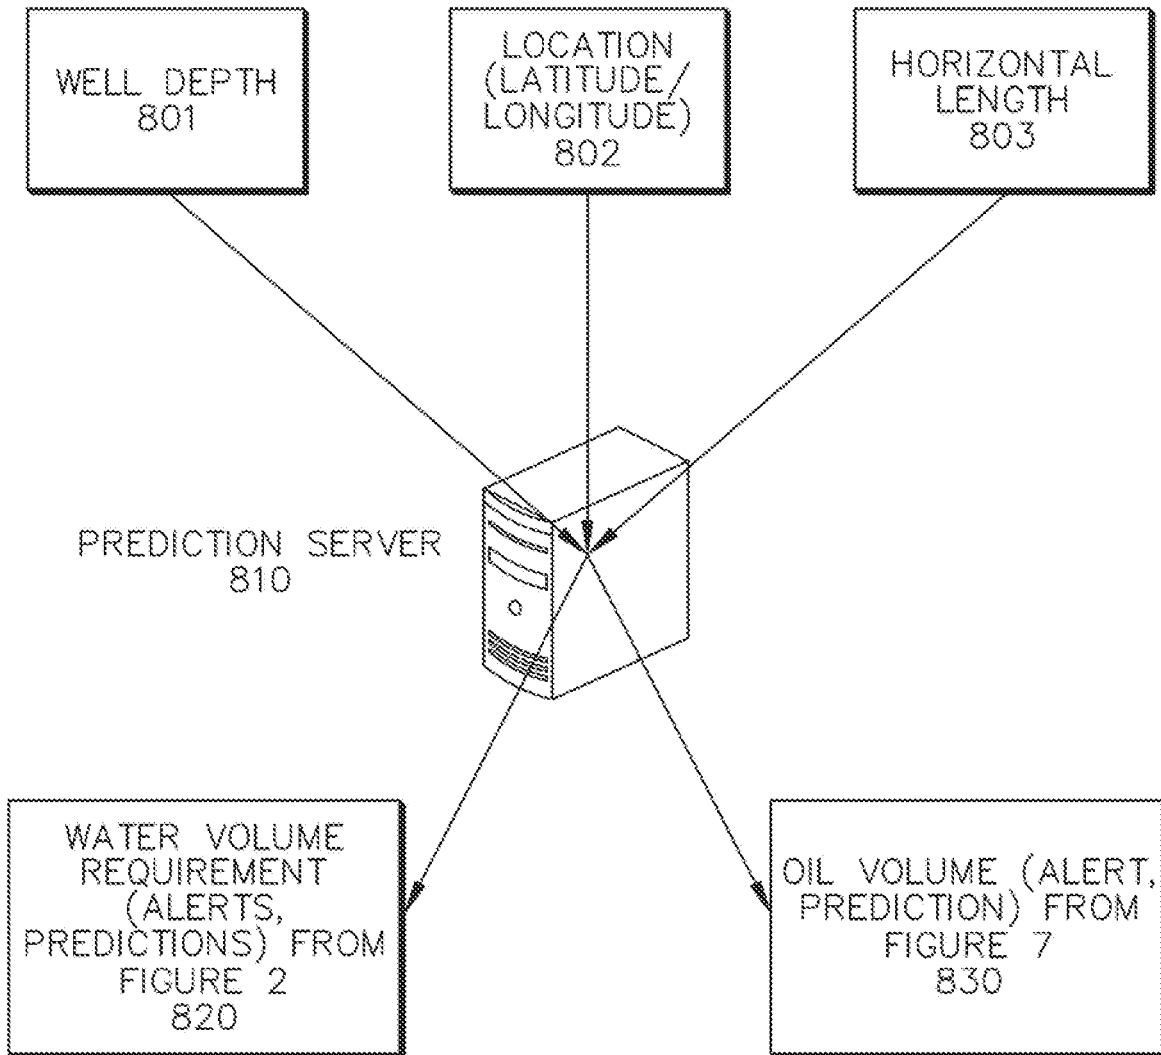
WELL DEPTH
801

LOCATION
(LATITUDE/
LONGITUDE)
802

HORIZONTAL
LENGTH
803

PREDICTION SERVER
810

WATER VOLUME
REQUIREMENT
(ALERTS,
PREDICTIONS) FROM
FIGURE 2
820

OIL VOLUME (ALERT,
PREDICTION) FROM
FIGURE 7
830